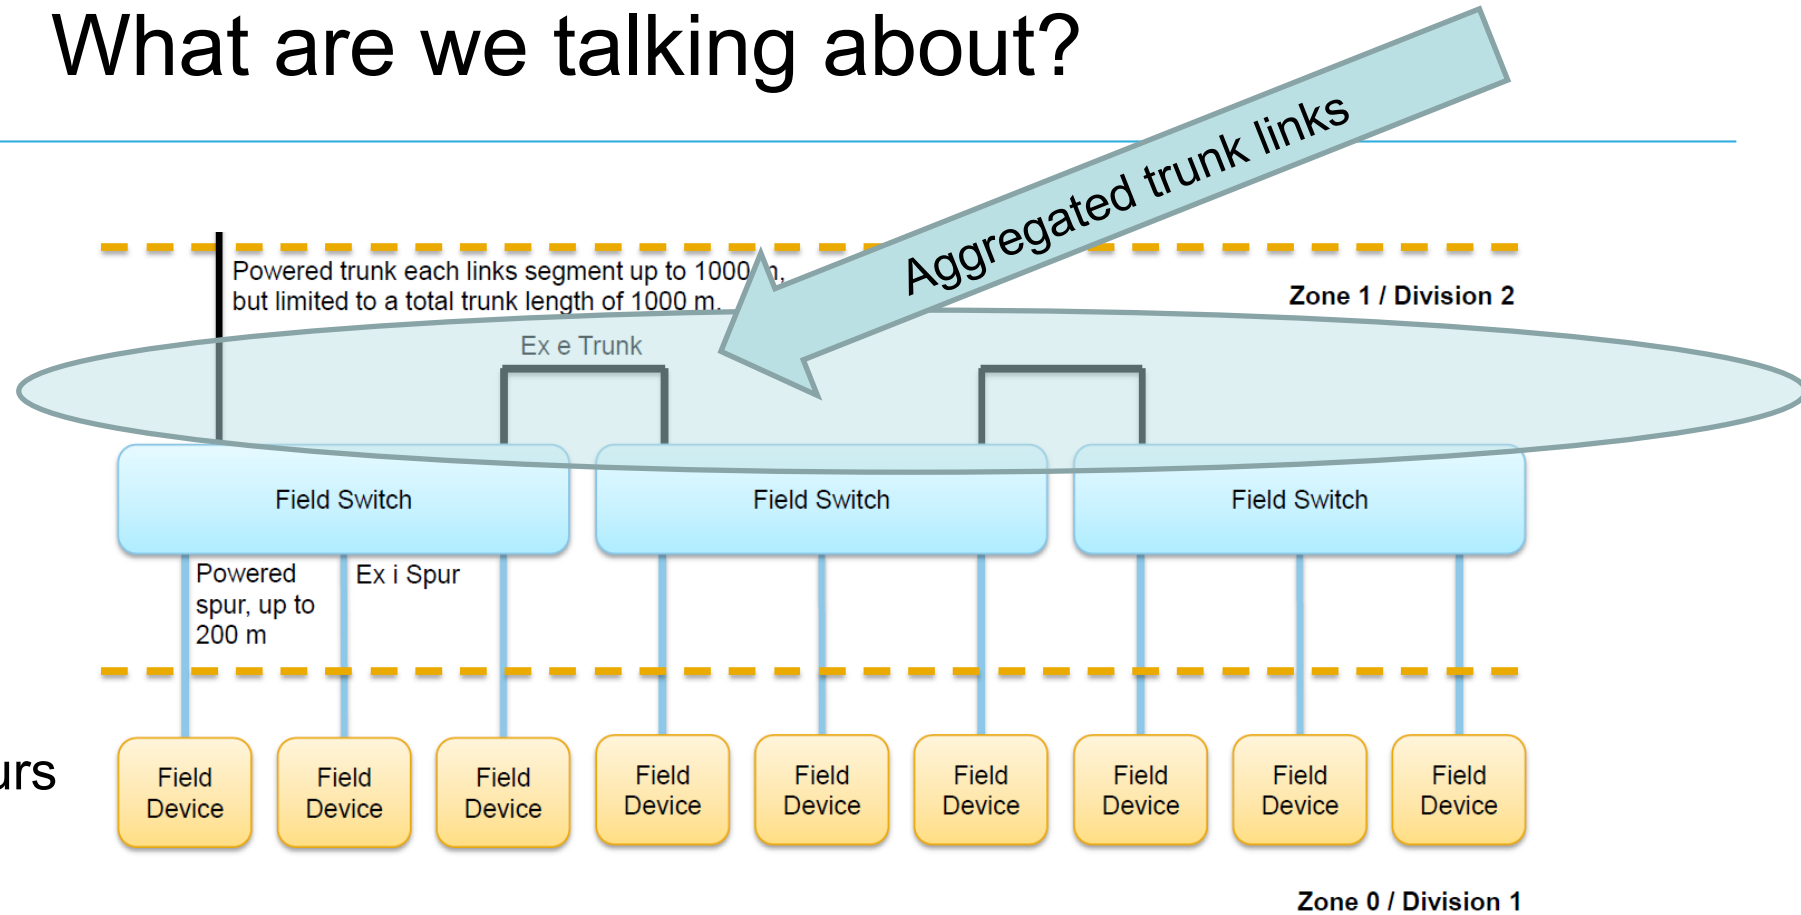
What are we talking about?

Aggregated trunk links

Powered trunk each links segment up to 1000 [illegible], but limited to a total trunk length of 1000 m.

Zone 1 / Division 2

Ex e Trunk

Field Switch

Field Switch

Field Switch

Powered spur, up to 200 m

Ex i Spur

urs

Field Device

Field Device

Field Device

Field Device

Field Device

Field Device

Field Device

Field Device

Field Device

Zone 0 / Division 1